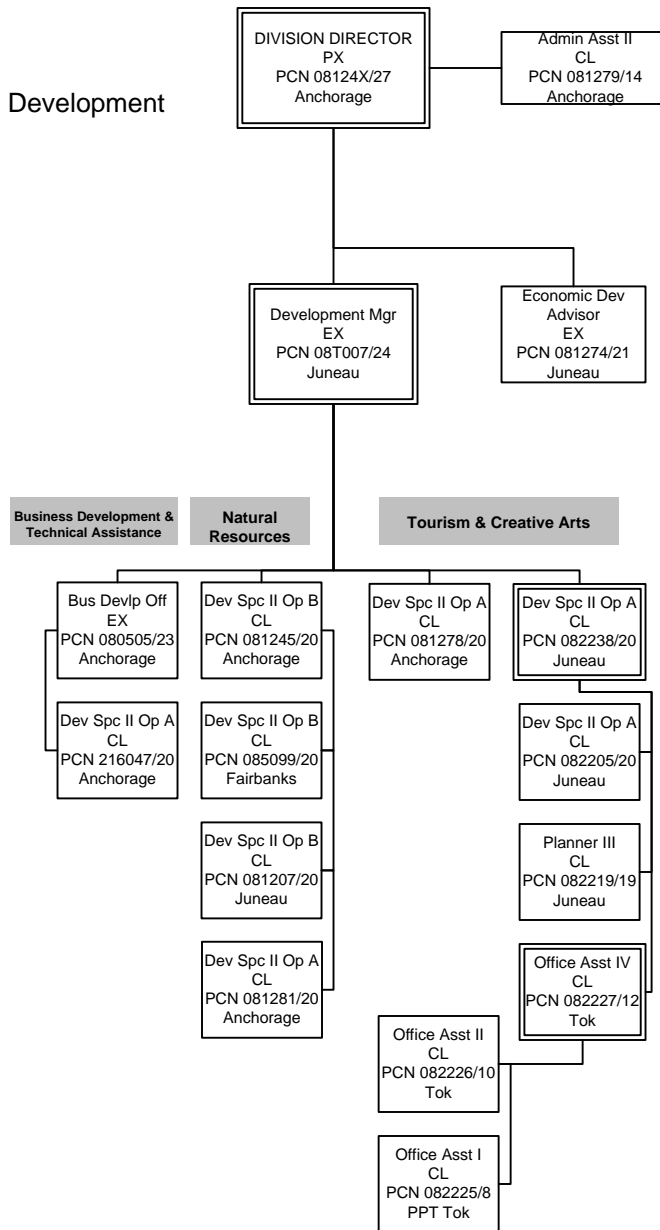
DIVISION DIRECTOR
PX
PCN 08124X/27
Anchorage

Admin Asst II
CL
PCN 081279/14
Anchorage

Development

Development Mgr
EX
PCN 08T007/24
Juneau

Economic Dev Advisor
EX
PCN 081274/21
Juneau

Business Development & Technical Assistance

Natural Resources

Tourism & Creative Arts

Bus Devlp Off
EX
PCN 080505/23
Anchorage

Dev Spc II Op A
CL
PCN 216047/20
Anchorage

Dev Spc II Op B
CL
PCN 081245/20
Anchorage

Dev Spc II Op B
CL
PCN 085099/20
Fairbanks

Dev Spc II Op B
CL
PCN 081207/20
Juneau

Dev Spc II Op A
CL
PCN 081281/20
Anchorage

Dev Spc II Op A
CL
PCN 081278/20
Anchorage

Dev Spc II Op A
CL
PCN 082238/20
Juneau

Dev Spc II Op A
CL
PCN 082205/20
Juneau

Planner III
CL
PCN 082219/19
Juneau

Office Asst IV
CL
PCN 082227/12
Tok

Office Asst II
CL
PCN 082226/10
Tok

Office Asst I
CL
PCN 082225/8
PPT Tok